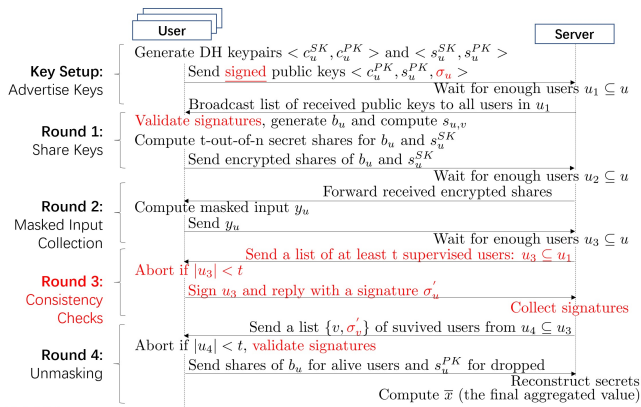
User

Server

Key Setup:
Advertise Keys

Generate DH keypairs $< c_u^{SK}, c_u^{PK} >$ and $< s_u^{SK}, s_u^{PK} >$

Send signed public keys $< c_u^{PK}, s_u^{PK}, \sigma_u >$

Wait for enough users $u_1 \subseteq u$

Broadcast list of received public keys to all users in $u_1$

Round 1:
Share Keys

Validate signatures, generate $b_u$ and compute $s_{u,v}$

Compute t-out-of-n secret shares for $b_u$ and $s_u^{SK}$

Send encrypted shares of $b_u$ and $s_u^{SK}$

Wait for enough users $u_2 \subseteq u$

Round 2:
Masked Input
Collection

Forward received encrypted shares

Compute masked input $y_u$

Send $y_u$

Wait for enough users $u_3 \subseteq u$

Round 3:
Consistency
Checks

Send a list of at least t supervised users: $u_3 \subseteq u_1$

Abort if $|u_3| < t$

Sign $u_3$ and reply with a signature $\sigma_u^{'}$

Collect signatures

Round 4:
Unmasking

Send a list $\{v, \sigma_v^{'}\}$ of suvived users from $u_4 \subseteq u_3$

Abort if $|u_4| < t$, validate signatures

Send shares of $b_u$ for alive users and $s_u^{PK}$ for dropped

Reconstruct secrets

Compute $\overline{x}$ (the final aggregated value)